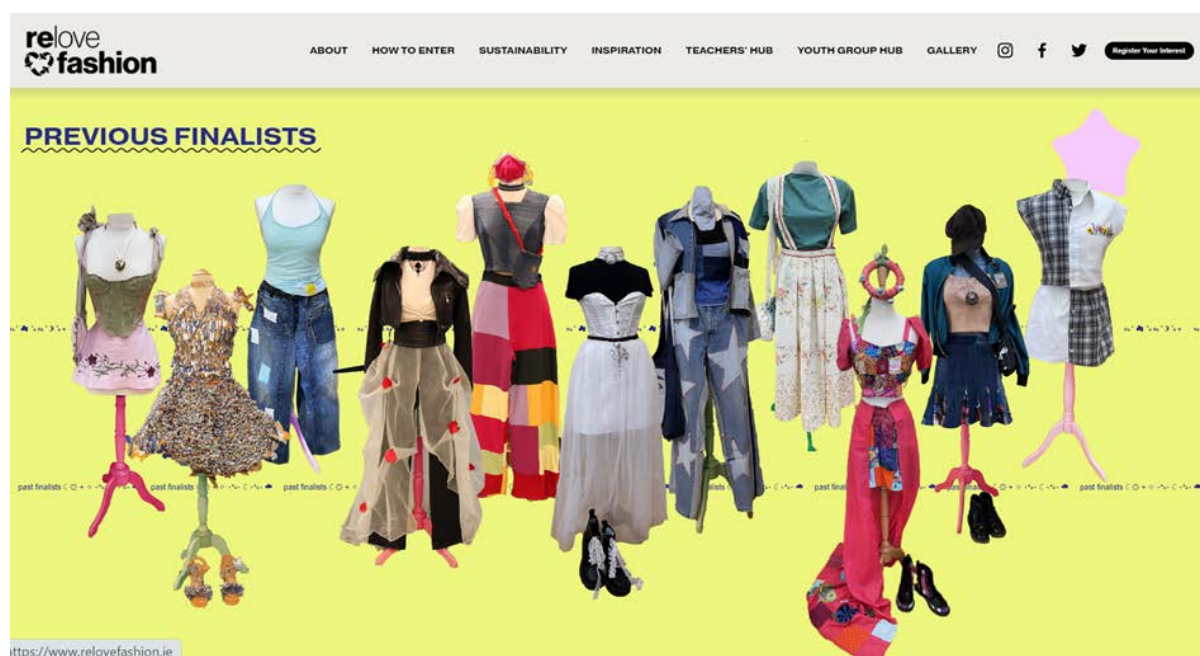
relove fashion

ABOUT HOW TO ENTER SUSTAINABILITY INSPIRATION TEACHERS' HUB YOUTH GROUP HUB GALLERY

Register Your Interest

PREVIOUS FINALISTS

past finalists past finalists past finalists past finalists past finalists past finalists

ttps://www.relovefashion.ie